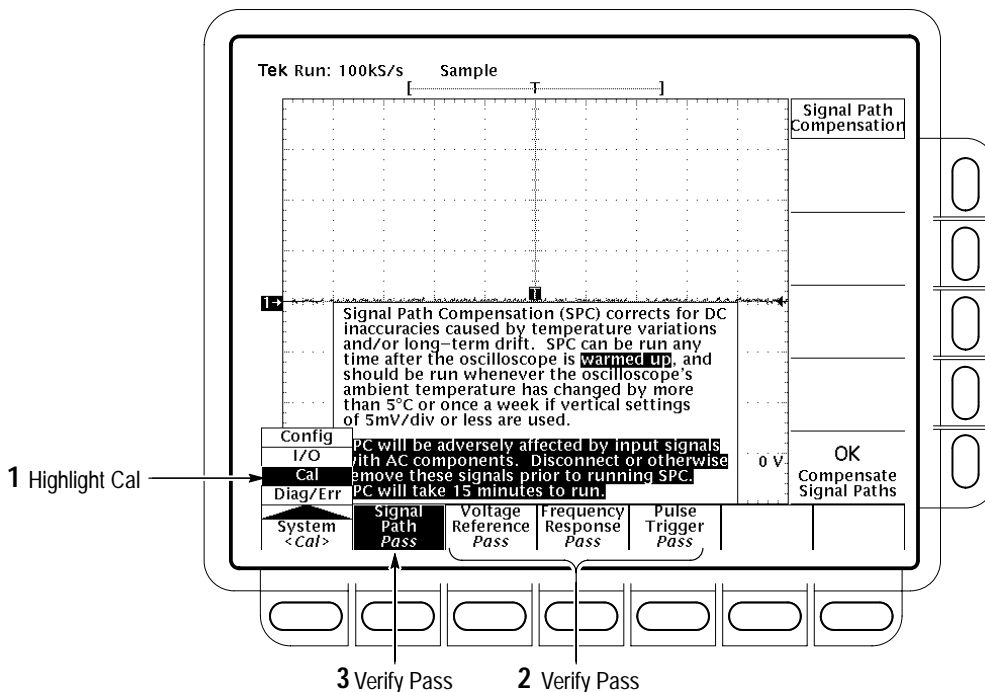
Tek Run: 100kS/s Sample

Signal Path Compensation

1→

T

T

Signal Path Compensation (SPC) corrects for DC inaccuracies caused by temperature variations and/or long-term drift. SPC can be run any time after the oscilloscope is warmed up, and should be run whenever the oscilloscope's ambient temperature has changed by more than 5°C or once a week if vertical settings of 5mV/div or less are used.

SPC will be adversely affected by input signals with AC components. Disconnect or otherwise remove these signals prior to running SPC. SPC will take 15 minutes to run.

0 V

OK Compensate Signal Paths

Config
I/O
Cal
Diag/Err

1 Highlight Cal

System <Cal>

Signal Path Pass

Voltage Reference Pass

Frequency Response Pass

Pulse Trigger Pass

3 Verify Pass

2 Verify Pass